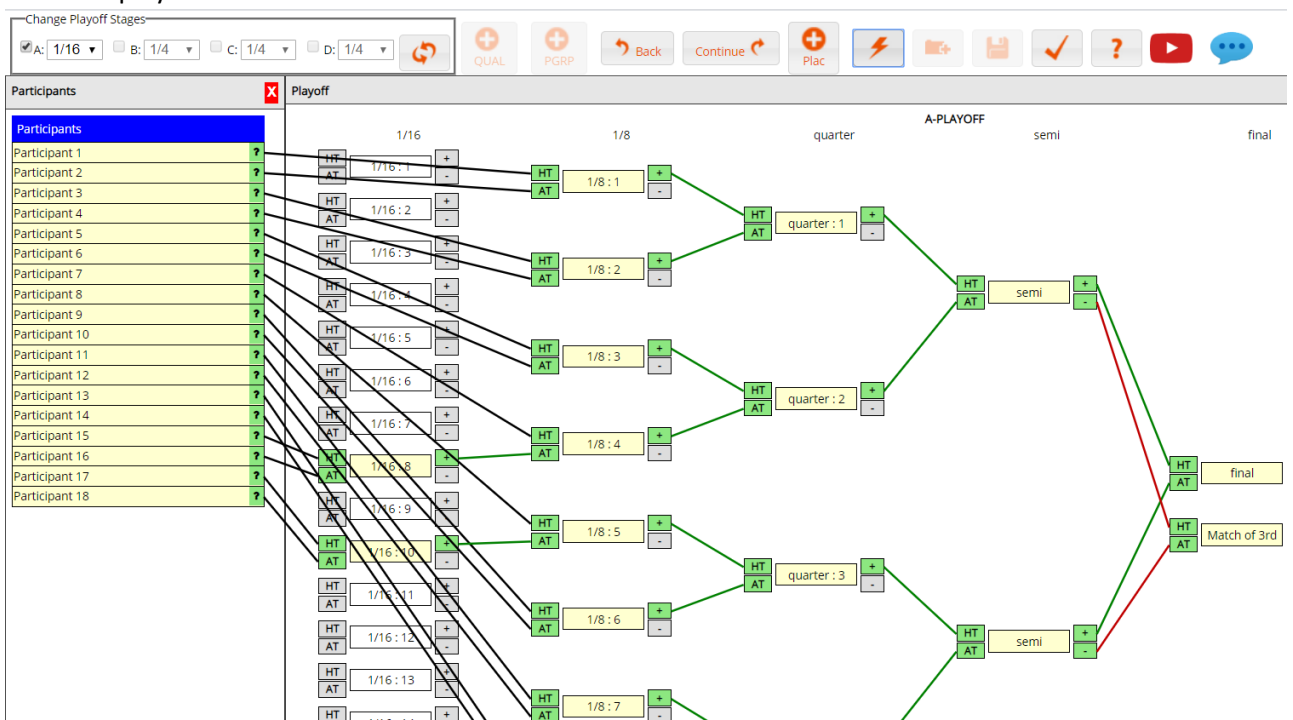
Change Playoff Stages
A: 1/16 B: 1/4 C: 1/4 D: 1/4
QUAL PGRP Back Continue Plac

Participants X
Playoff

Participants
Participant 1 ?
Participant 2 ?
Participant 3 ?
Participant 4 ?
Participant 5 ?
Participant 6 ?
Participant 7 ?
Participant 8 ?
Participant 9 ?
Participant 10 ?
Participant 11 ?
Participant 12 ?
Participant 13 ?
Participant 14 ?
Participant 15 ?
Participant 16 ?
Participant 17 ?
Participant 18 ?

A-PLAYOFF
1/16 1/8 quarter semi final

HT AT 1/16 : 1 + -
HT AT 1/16 : 2 + -
HT AT 1/16 : 3 + -
HT AT 1/16 : 4 + -
HT AT 1/16 : 5 + -
HT AT 1/16 : 6 + -
HT AT 1/16 : 7 + -
HT AT 1/16 : 8 + -
HT AT 1/16 : 9 + -
HT AT 1/16 : 10 + -
HT AT 1/16 : 11 + -
HT AT 1/16 : 12 + -
HT AT 1/16 : 13 + -
HT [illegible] +

HT AT 1/8 : 1 + -
HT AT 1/8 : 2 + -
HT AT 1/8 : 3 + -
HT AT 1/8 : 4 + -
HT AT 1/8 : 5 + -
HT AT 1/8 : 6 + -
HT AT 1/8 : 7 + -

HT AT quarter : 1 + -
HT AT quarter : 2 + -
HT AT quarter : 3 + -

HT AT semi + -
HT AT semi + -

HT AT final
HT AT Match of 3rd